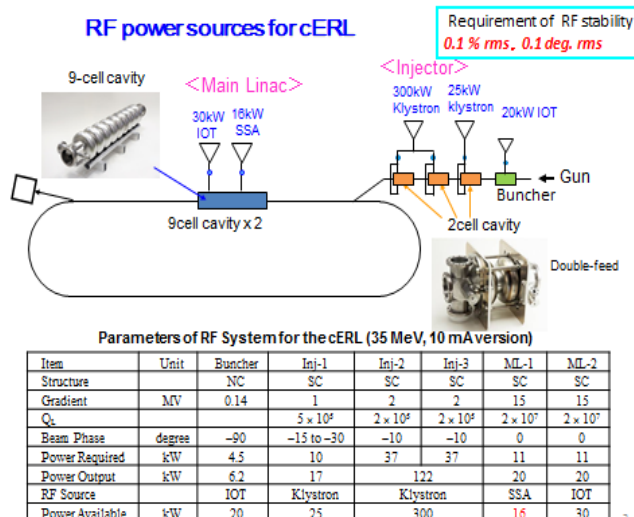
RF power sources for cERL

Requirement of RF stability
0.1 % rms、0.1 deg. rms

9-cell cavity

＜Main Linac＞

30kW IOT

16kW SSA

9cell cavity x 2

＜Injector＞

300kW Klystron

25kW klystron

20kW IOT

Gun

Buncher

2cell cavity

Double-feed

Parameters of RF System for the cERL (35 MeV, 10 mA version)

| Item | Unit | Buncher | Inj-1 | Inj-2 | Inj-3 | ML-1 | ML-2 |
|---|---|---|---|---|---|---|---|
| Structure | | NC | SC | SC | SC | SC | SC |
| Gradient | MV | 0.14 | 1 | 2 | 2 | 15 | 15 |
| $Q_L$ | | | $5 \times 10^5$ | $2 \times 10^5$ | $2 \times 10^5$ | $2 \times 10^7$ | $2 \times 10^7$ |
| Beam Phase | degree | −90 | −15 to −30 | −10 | −10 | 0 | 0 |
| Power Required | kW | 4.5 | 10 | 37 | 37 | 11 | 11 |
| Power Output | kW | 6.2 | 17 | 122 | | 20 | 20 |
| RF Source | | IOT | Klystron | Klystron | | SSA | IOT |
| Power Available | kW | 20 | 25 | 300 | | 16 | 30 |